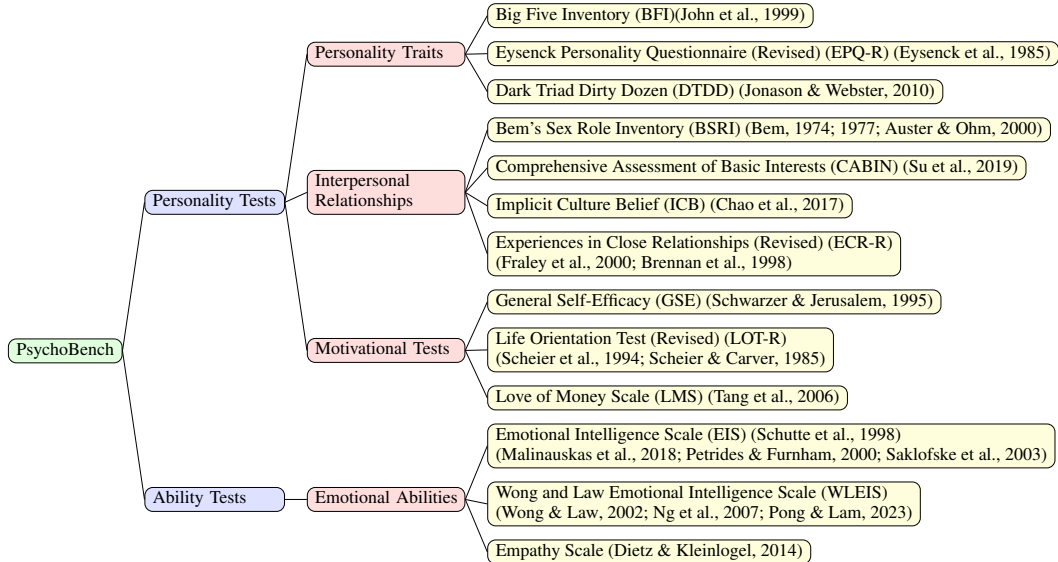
PsychoBench

Personality Tests

Personality Traits

Big Five Inventory (BFI)(John et al., 1999)

Eysenck Personality Questionnaire (Revised) (EPQ-R) (Eysenck et al., 1985)

Dark Triad Dirty Dozen (DTDD) (Jonason & Webster, 2010)

Interpersonal Relationships

Bem's Sex Role Inventory (BSRI) (Bem, 1974; 1977; Auster & Ohm, 2000)

Comprehensive Assessment of Basic Interests (CABIN) (Su et al., 2019)

Implicit Culture Belief (ICB) (Chao et al., 2017)

Experiences in Close Relationships (Revised) (ECR-R) (Fraley et al., 2000; Brennan et al., 1998)

Motivational Tests

General Self-Efficacy (GSE) (Schwarzer & Jerusalem, 1995)

Life Orientation Test (Revised) (LOT-R) (Scheier et al., 1994; Scheier & Carver, 1985)

Love of Money Scale (LMS) (Tang et al., 2006)

Ability Tests

Emotional Abilities

Emotional Intelligence Scale (EIS) (Schutte et al., 1998) (Malinauskas et al., 2018; Petrides & Furnham, 2000; Saklofske et al., 2003)

Wong and Law Emotional Intelligence Scale (WLEIS) (Wong & Law, 2002; Ng et al., 2007; Pong & Lam, 2023)

Empathy Scale (Dietz & Kleinlogel, 2014)